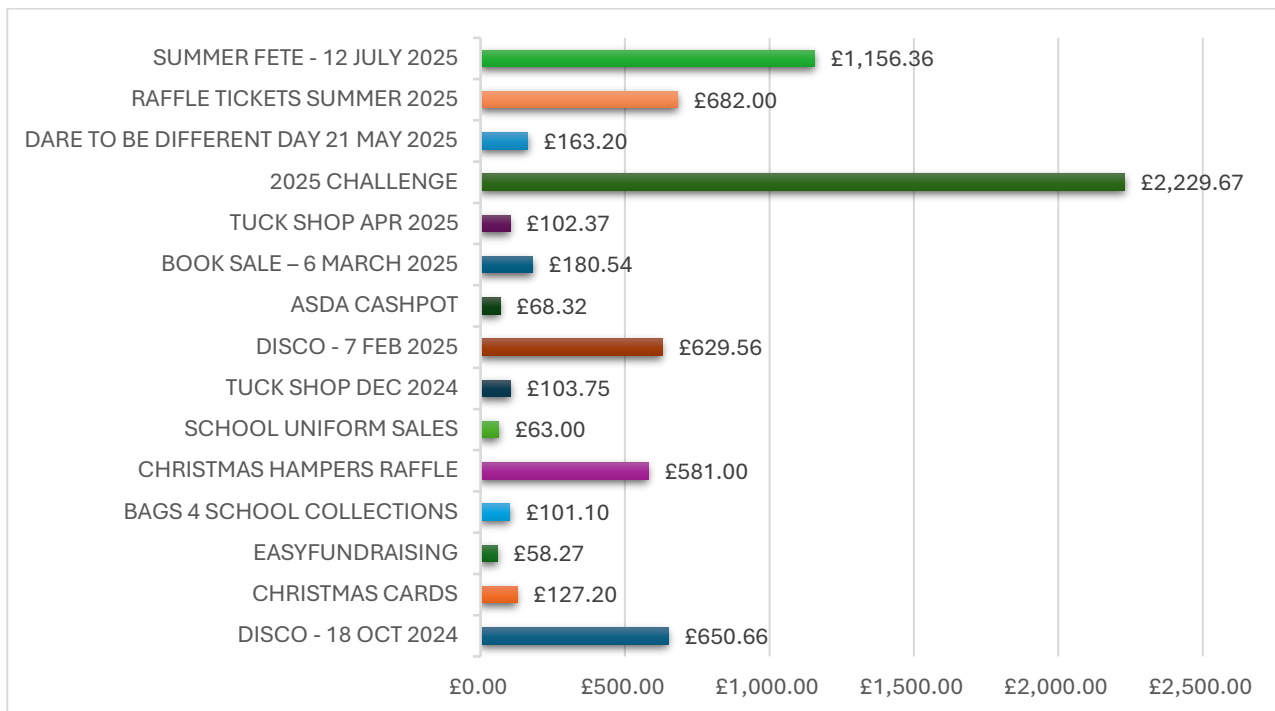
SUMMER FETE - 12 JULY 2025 £1,156.36
RAFFLE TICKETS SUMMER 2025 £682.00
DARE TO BE DIFFERENT DAY 21 MAY 2025 £163.20
2025 CHALLENGE £2,229.67
TUCK SHOP APR 2025 £102.37
BOOK SALE – 6 MARCH 2025 £180.54
ASDA CASHPOT £68.32
DISCO - 7 FEB 2025 £629.56
TUCK SHOP DEC 2024 £103.75
SCHOOL UNIFORM SALES £63.00
CHRISTMAS HAMPERS RAFFLE £581.00
BAGS 4 SCHOOL COLLECTIONS £101.10
EASYFUNDRAISING £58.27
CHRISTMAS CARDS £127.20
DISCO - 18 OCT 2024 £650.66

£0.00 £500.00 £1,000.00 £1,500.00 £2,000.00 £2,500.00